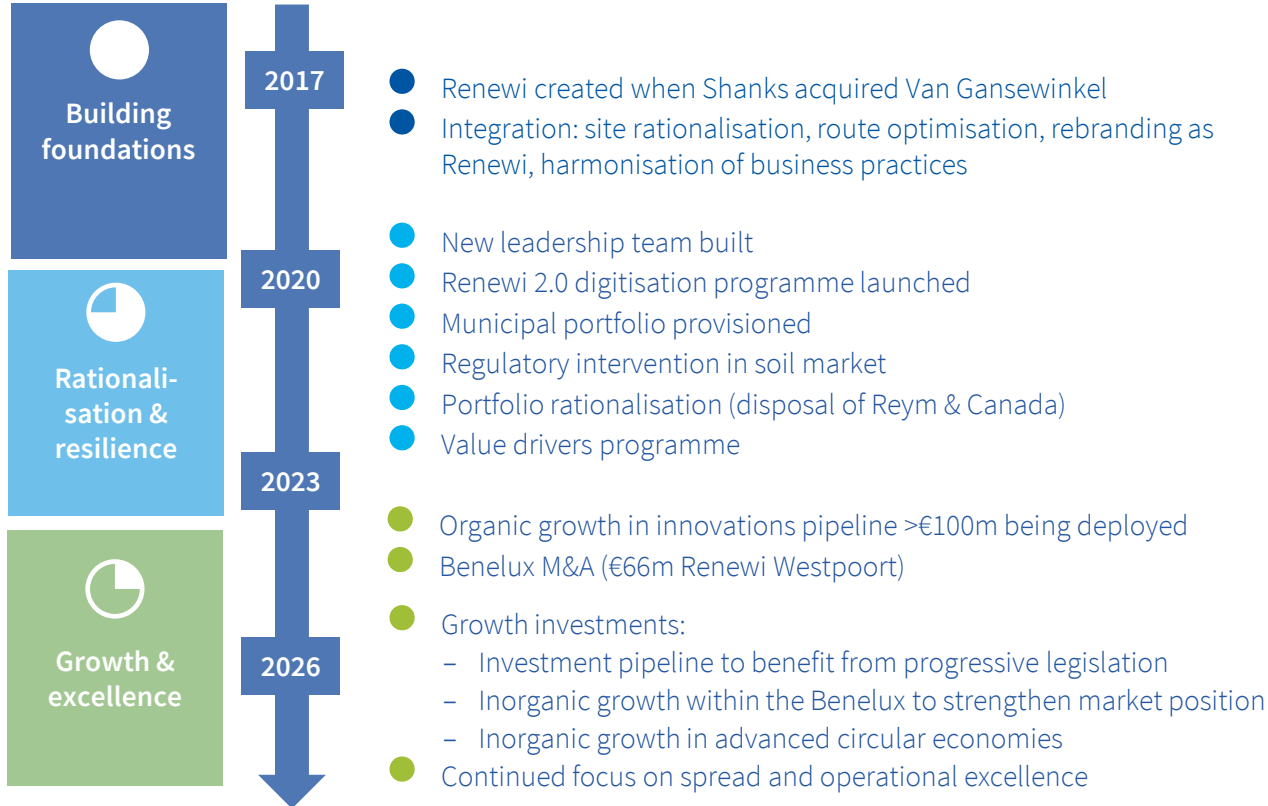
Building foundations

Rationalisation & resilience

Growth & excellence

2017

2020

2023

2026

Renewi created when Shanks acquired Van Gansewinkel

Integration: site rationalisation, route optimisation, rebranding as Renewi, harmonisation of business practices

New leadership team built

Renewi 2.0 digitisation programme launched

Municipal portfolio provisioned

Regulatory intervention in soil market

Portfolio rationalisation (disposal of Reym & Canada)

Value drivers programme

Organic growth in innovations pipeline >€100m being deployed

Benelux M&A (€66m Renewi Westpoort)

Growth investments:
– Investment pipeline to benefit from progressive legislation
– Inorganic growth within the Benelux to strengthen market position
– Inorganic growth in advanced circular economies

Continued focus on spread and operational excellence